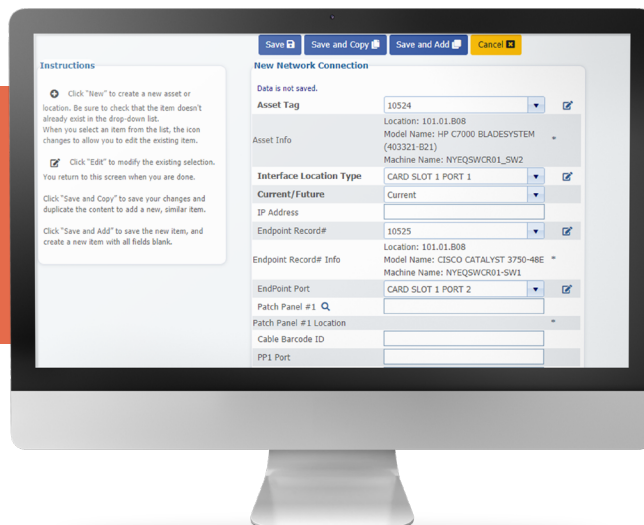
Save | Save and Copy | Save and Add | Cancel

Instructions

Click "New" to create a new asset or location. Be sure to check that the item doesn't already exist in the drop-down list. When you select an item from the list, the icon changes to allow you to edit the existing item.

Click "Edit" to modify the existing selection. You return to this screen when you are done.

Click "Save and Copy" to save your changes and duplicate the content to add a new, similar item.

Click "Save and Add" to save the new item, and create a new item with all fields blank.

New Network Connection

Data is not saved.

| | | |
|---|---|---|
| Asset Tag | 10524 | |
| Asset Info | Location: 101.01.B08<br>Model Name: HP C7000 BLADESYSTEM (403321-B21)<br>Machine Name: NYEQSWCR01_SW2 | * |
| Interface Location Type | CARD SLOT 1 PORT 1 | |
| Current/Future | Current | |
| IP Address | | |
| Endpoint Record# | 10525 | |
| Endpoint Record# Info | Location: 101.01.B08<br>Model Name: CISCO CATALYST 3750-48E<br>Machine Name: NYEQSWCR01-SW1 | * |
| EndPoint Port | CARD SLOT 1 PORT 2 | |
| Patch Panel #1 | | |
| Patch Panel #1 Location | | * |
| Cable Barcode ID | | |
| PP1 Port | | |